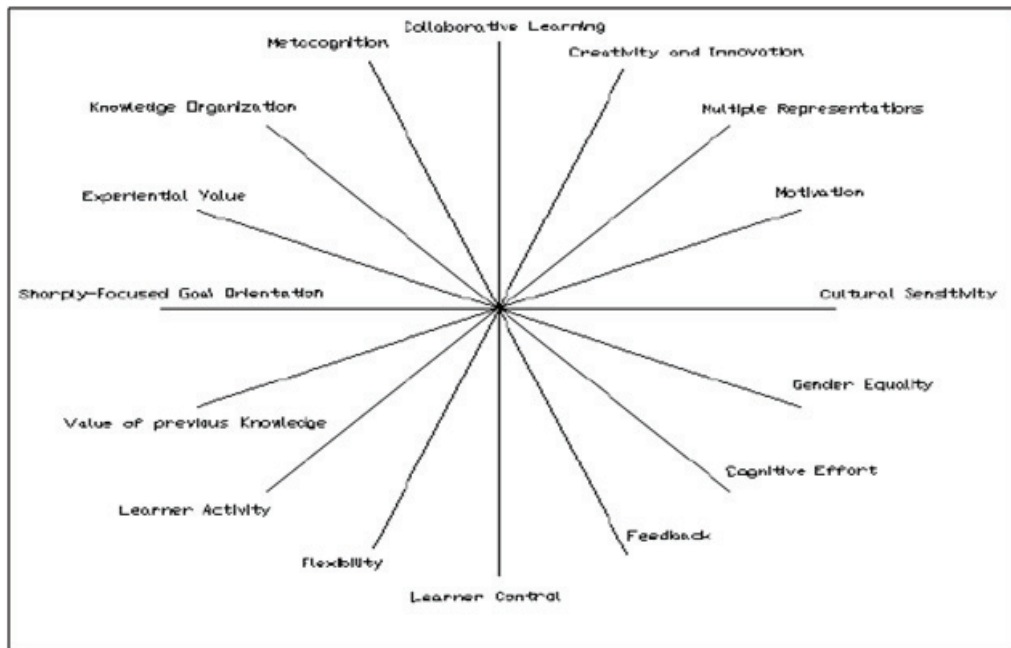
Collaborative Learning

Metacognition

Creativity and Innovation

Knowledge Organization

Nultiple Representations

Experiential Value

Motivation

Sharply-Focused Goal Orientation

Cultural Sensitivity

Gender Equality

Value of previous Knowledge

Cognitive Effort

Learner Activity

Feedback

Flexibility

Learner Control